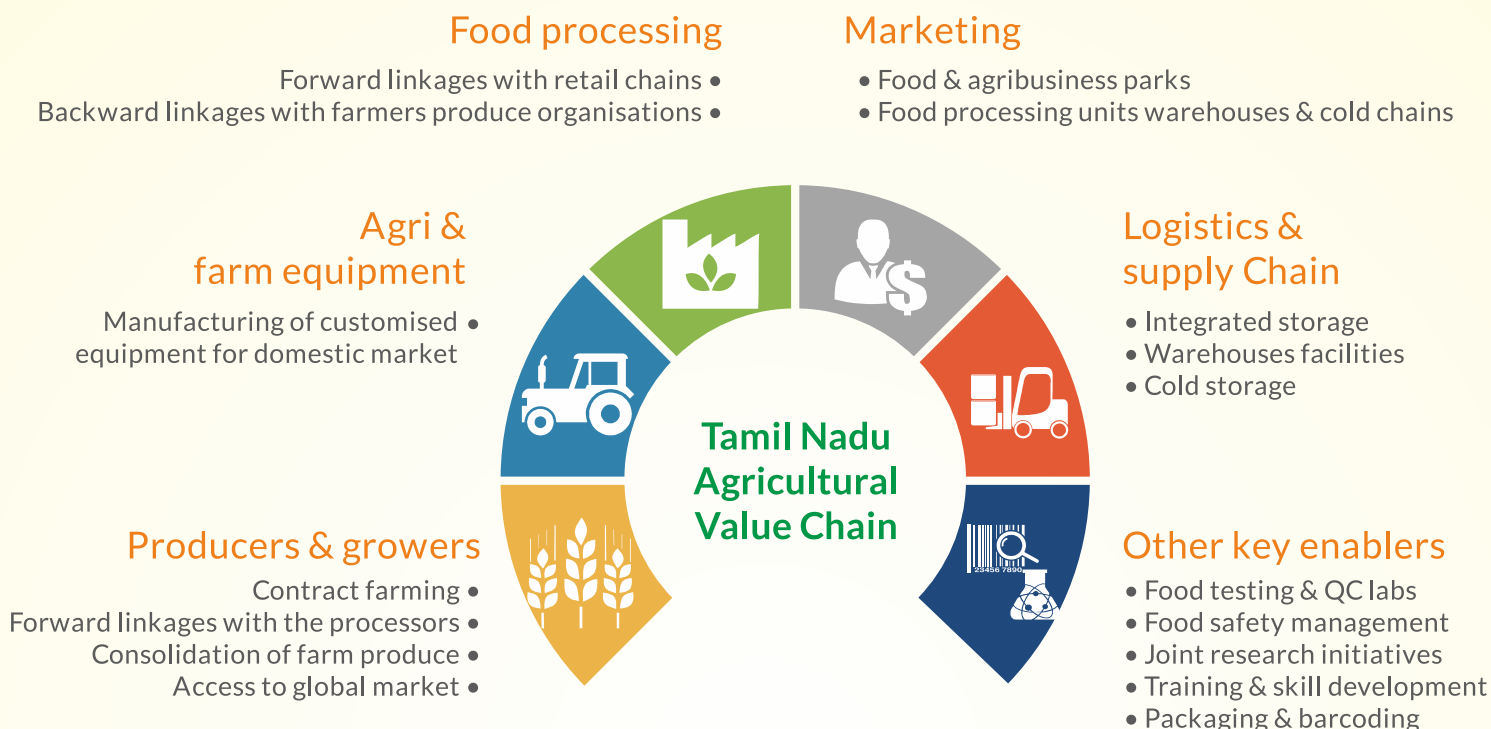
Food processing

Forward linkages with retail chains •
Backward linkages with farmers produce organisations •

Marketing

• Food & agribusiness parks
• Food processing units warehouses & cold chains

Agri & farm equipment

Manufacturing of customised equipment for domestic market •

Logistics & supply Chain

• Integrated storage
• Warehouses facilities
• Cold storage

Tamil Nadu Agricultural Value Chain

Producers & growers

Contract farming •
Forward linkages with the processors •
Consolidation of farm produce •
Access to global market •

Other key enablers

• Food testing & QC labs
• Food safety management
• Joint research initiatives
• Training & skill development
• Packaging & barcoding

23456 7890